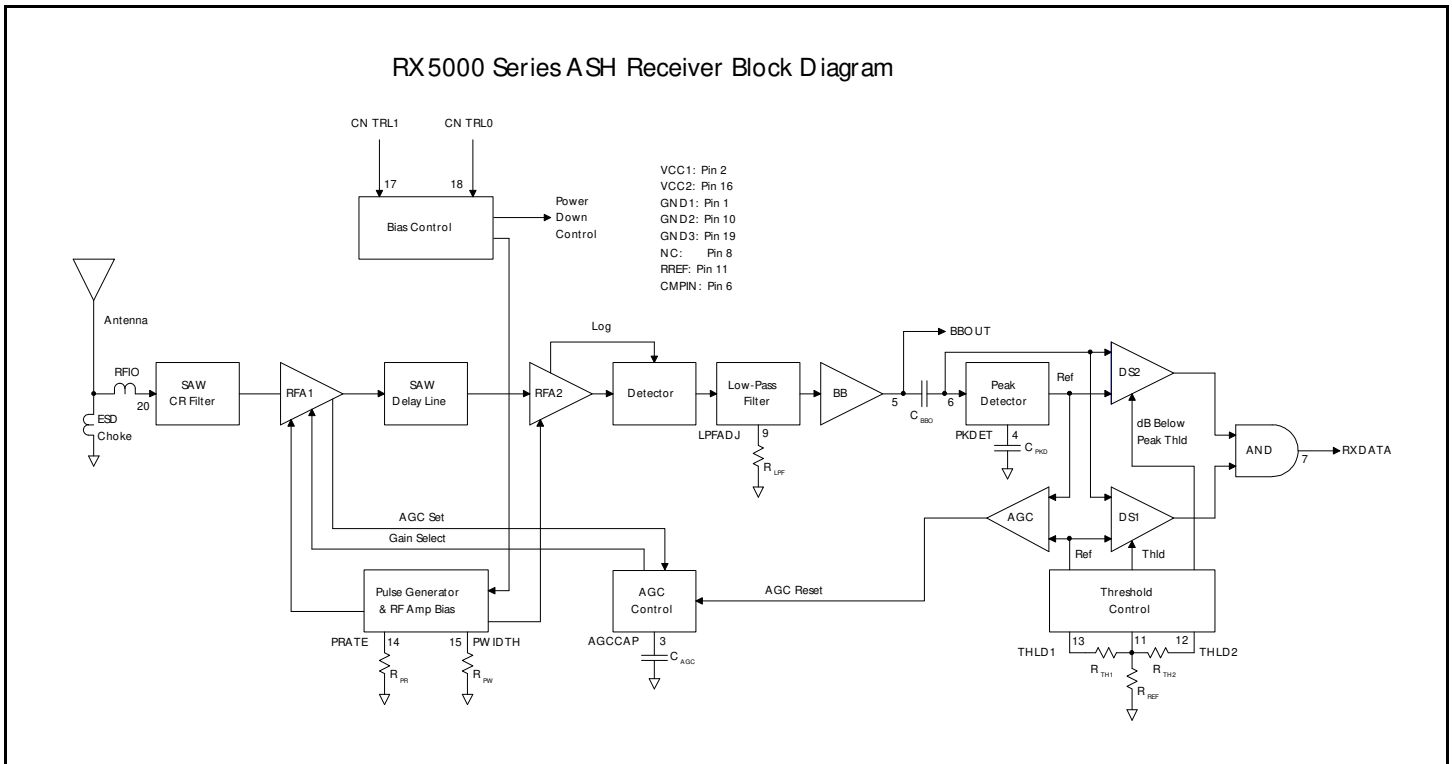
RX5000 Series ASH Receiver Block Diagram

CNTRL1
CNTRL0
17
18
Bias Control
Power Down Control

VCC1: Pin 2
VCC2: Pin 16
GND1: Pin 1
GND2: Pin 10
GND3: Pin 19
NC: Pin 8
RREF: Pin 11
CMPIN: Pin 6

Antenna
RFIO
20
ESD Choke
SAW CR Filter
RFA1
SAW Delay Line
Log
RFA2
Detector
Low-Pass Filter
LPFADJ
9
$R_{LPF}$
BB
5
BBOUT
$C_{BBO}$
6
Peak Detector
Ref
PKDET
4
$C_{PKD}$
DS2
dB Below Peak Thld
AND
7
RXDATA
AGC
DS1
Ref
Thld
AGC Set
Gain Select
Pulse Generator & RF Amp Bias
PRATE
14
$R_{PR}$
15
PWIDTH
$R_{PW}$
AGC Control
AGCCAP
3
$C_{AGC}$
AGC Reset
Threshold Control
THLD1
13
11
12
THLD2
$R_{TH1}$
$R_{TH2}$
$R_{REF}$